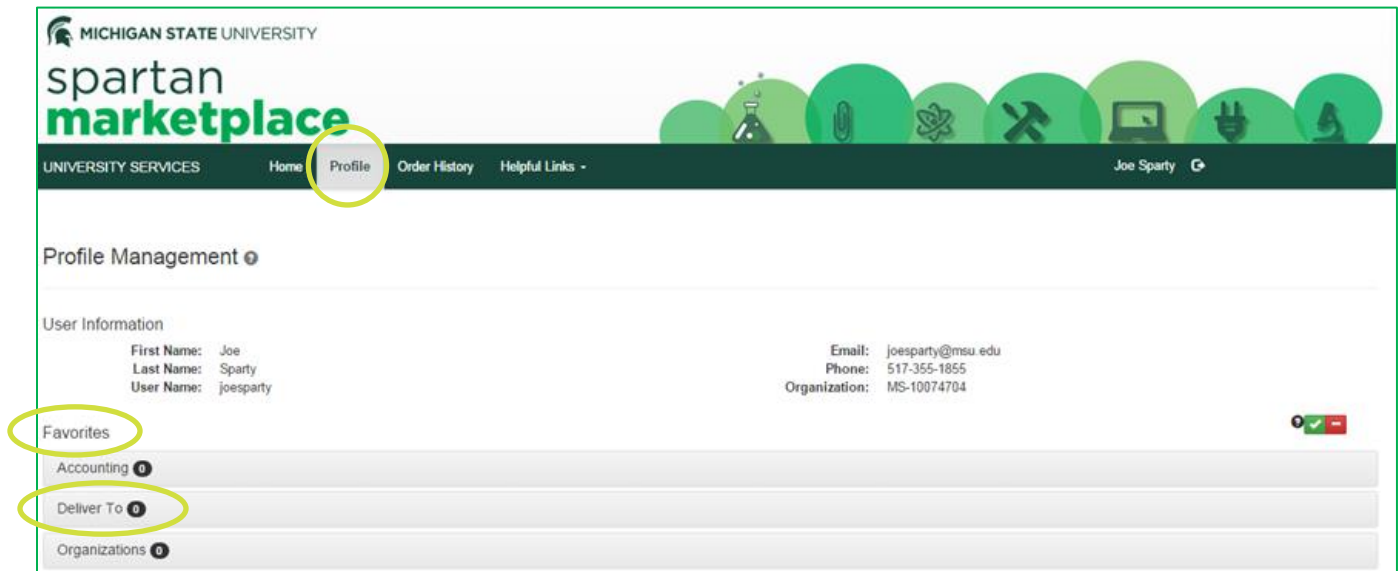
MICHIGAN STATE UNIVERSITY

spartan
marketplace

UNIVERSITY SERVICES Home Profile Order History Helpful Links - Joe Sparty

Profile Management

User Information

First Name: Joe
Last Name: Sparty
User Name: joesparty

Email: joesparty@msu.edu
Phone: 517-355-1855
Organization: MS-10074704

Favorites

Accounting 0

Deliver To 0

Organizations 0